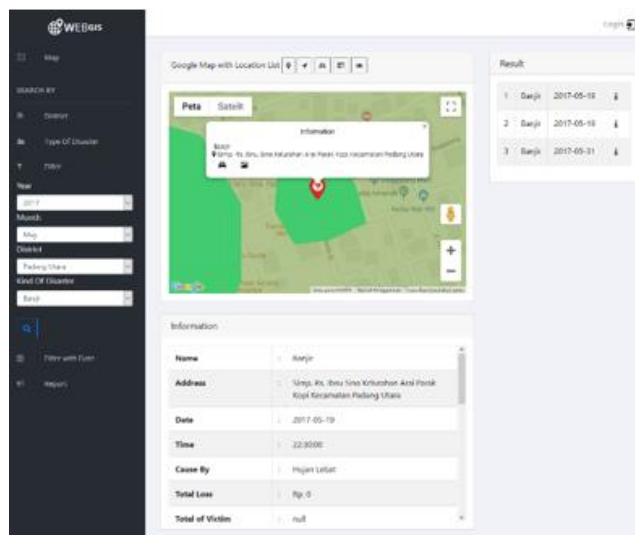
WEBGIS

Login

Map

SEARCH BY

District

Type Of Disaster

Filter

Year

2017

Month

May

District

Padang Utara

Kind Of Disaster

Banjir

Filter with Even

Report

Google Map with Location List

Peta Satelit

Information

Banjir
Simp. Rs. Ibnu Sina Kelurahan Air Pacah Kopi Kecamatan Padang Utara

Result

| 1 | Banjir | 2017-05-18 |
|---|---|---|
| 2 | Banjir | 2017-05-19 |
| 3 | Banjir | 2017-05-31 |

Information

| Name | : | Banjir |
|---|---|---|
| Address | : | Simp. Rs. Ibnu Sina Kelurahan Air Pacah Kopi Kecamatan Padang Utara |
| Date | : | 2017-05-19 |
| Time | : | 22:30:00 |
| Cause By | : | Hujan Lebat |
| Total Loss | : | Rp. 0 |
| Total of Victim | : | null |